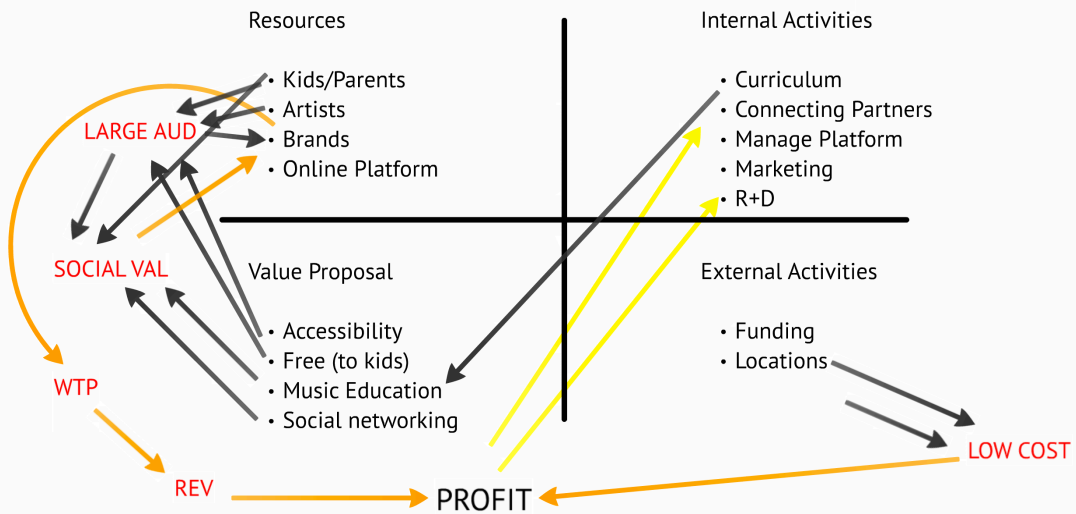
Resources

• Kids/Parents
• Artists
• Brands
• Online Platform

Internal Activities

• Curriculum
• Connecting Partners
• Manage Platform
• Marketing
• R+D

LARGE AUD

SOCIAL VAL

Value Proposal

• Accessibility
• Free (to kids)
• Music Education
• Social networking

External Activities

• Funding
• Locations

WTP

REV

PROFIT

LOW COST